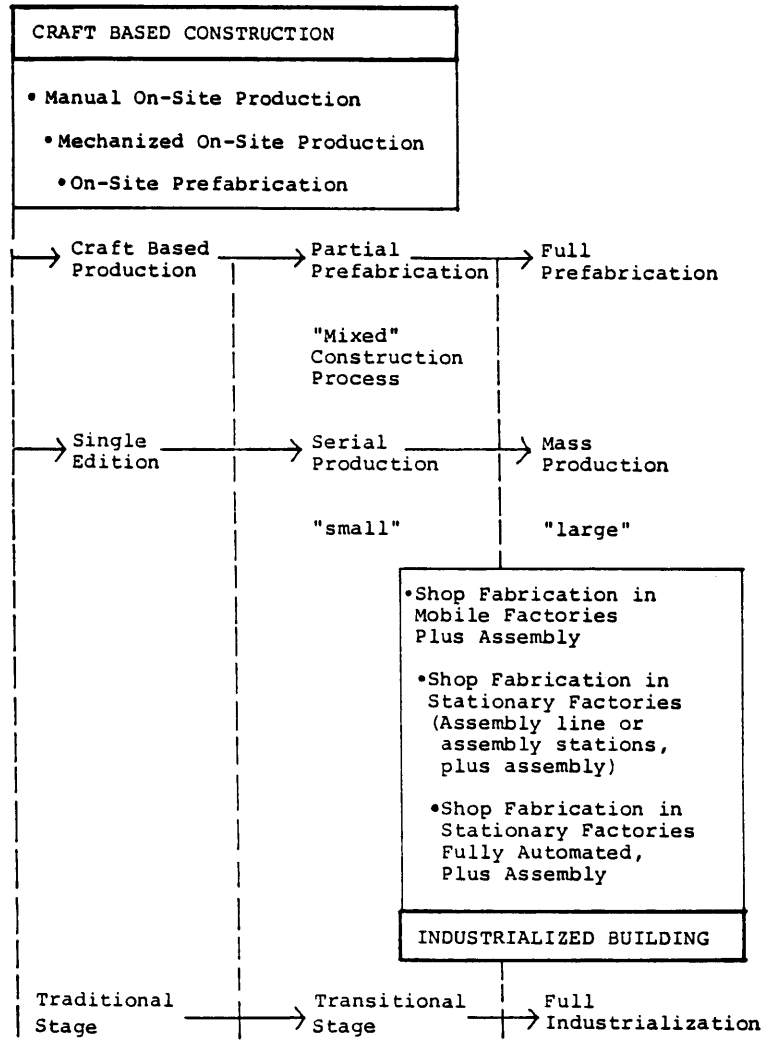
CRAFT BASED CONSTRUCTION

• Manual On-Site Production

• Mechanized On-Site Production

• On-Site Prefabrication

Craft Based Production → Partial Prefabrication → Full Prefabrication

"Mixed" Construction Process

Single Edition → Serial Production → Mass Production

"small"

"large"

• Shop Fabrication in Mobile Factories Plus Assembly

• Shop Fabrication in Stationary Factories (Assembly line or assembly stations, plus assembly)

• Shop Fabrication in Stationary Factories Fully Automated, Plus Assembly

INDUSTRIALIZED BUILDING

Traditional Stage → Transitional Stage → Full Industrialization